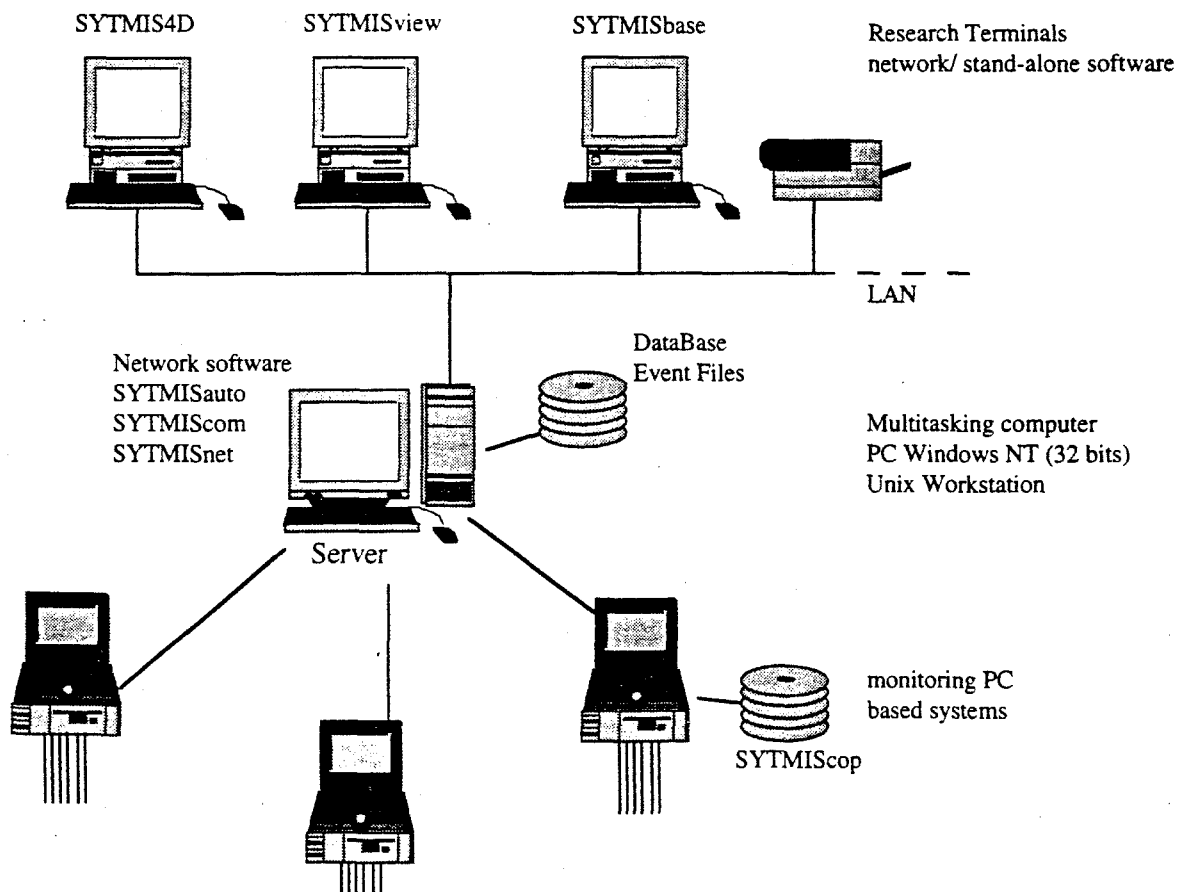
SYTMIS4D

SYTMISview

SYTMISbase

Research Terminals
network/ stand-alone software

LAN

Network software
SYTMISauto
SYTMIScom
SYTMISnet

DataBase
Event Files

Multitasking computer
PC Windows NT (32 bits)
Unix Workstation

Server

monitoring PC
based systems

SYTMIScop